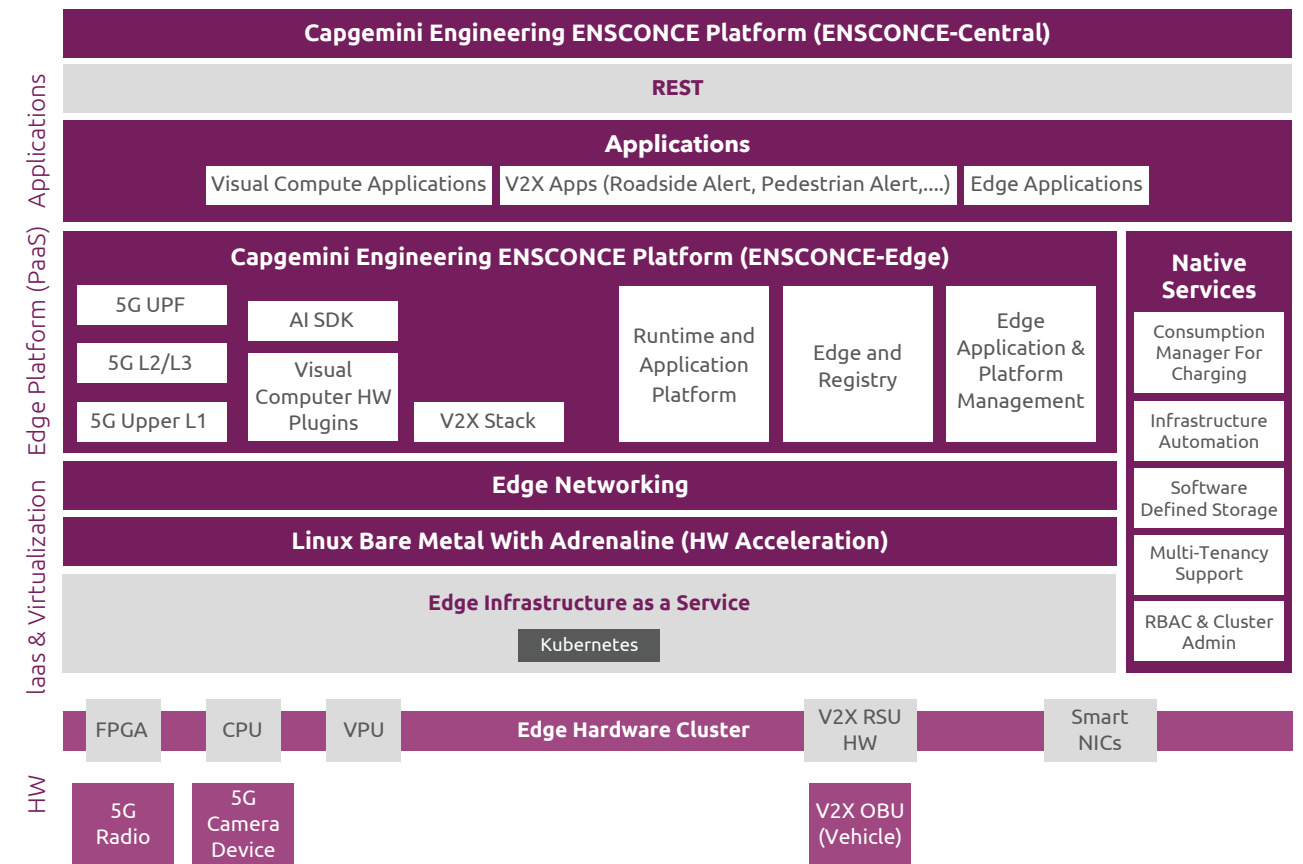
Applications

Edge Platform (PaaS)

Iaas & Virtualization

HW

Capgemini Engineering ENSCONCE Platform (ENSCONCE-Central)

REST

Applications

Visual Compute Applications

V2X Apps (Roadside Alert, Pedestrian Alert,....)

Edge Applications

Capgemini Engineering ENSCONCE Platform (ENSCONCE-Edge)

5G UPF

5G L2/L3

5G Upper L1

AI SDK

Visual Computer HW Plugins

V2X Stack

Runtime and Application Platform

Edge and Registry

Edge Application & Platform Management

Native Services

Consumption Manager For Charging

Infrastructure Automation

Software Defined Storage

Multi-Tenancy Support

RBAC & Cluster Admin

Edge Networking

Linux Bare Metal With Adrenaline (HW Acceleration)

Edge Infrastructure as a Service

Kubernetes

FPGA

CPU

VPU

Edge Hardware Cluster

V2X RSU HW

Smart NICs

5G Radio

5G Camera Device

V2X OBU (Vehicle)